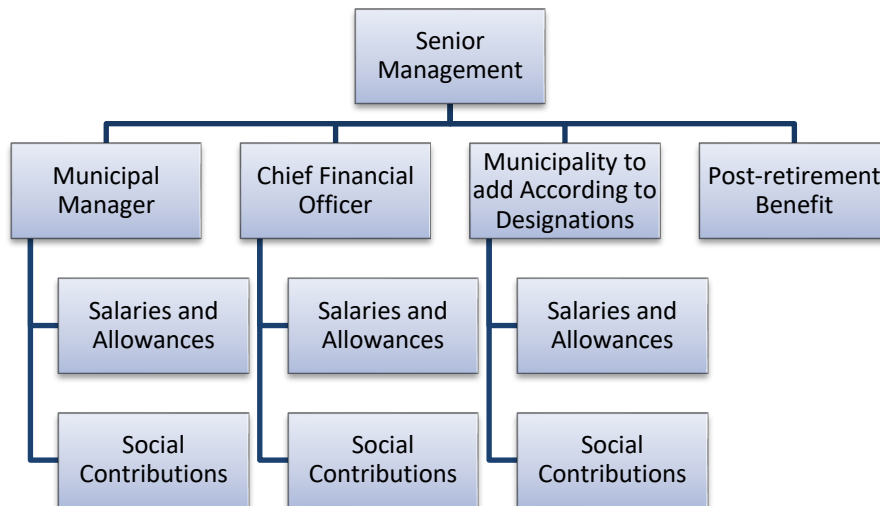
Senior Management

Municipal Manager

Salaries and Allowances

Social Contributions

Chief Financial Officer

Salaries and Allowances

Social Contributions

Municipality to add According to Designations

Salaries and Allowances

Social Contributions

Post-retirement Benefit